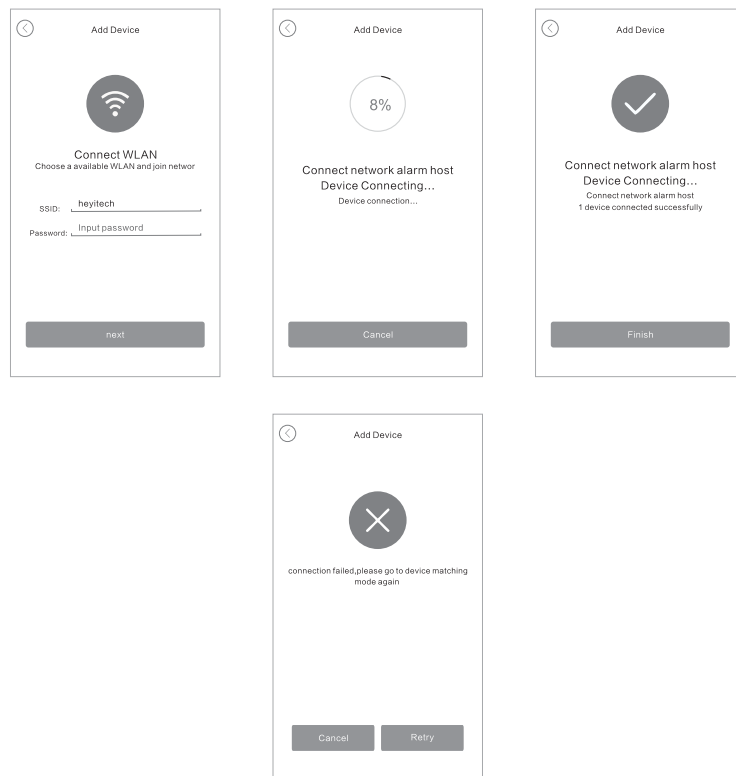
Add Device

Connect WLAN
Choose a available WLAN and join networ

SSID: heyitech

Password: Input password

next

Add Device

8%

Connect network alarm host
Device Connecting...
Device connection...

Cancel

Add Device

Connect network alarm host
Device Connecting...
Connect network alarm host
1 device connected successfully

Finish

Add Device

connection failed,please go to device matching mode again

Cancel

Retry